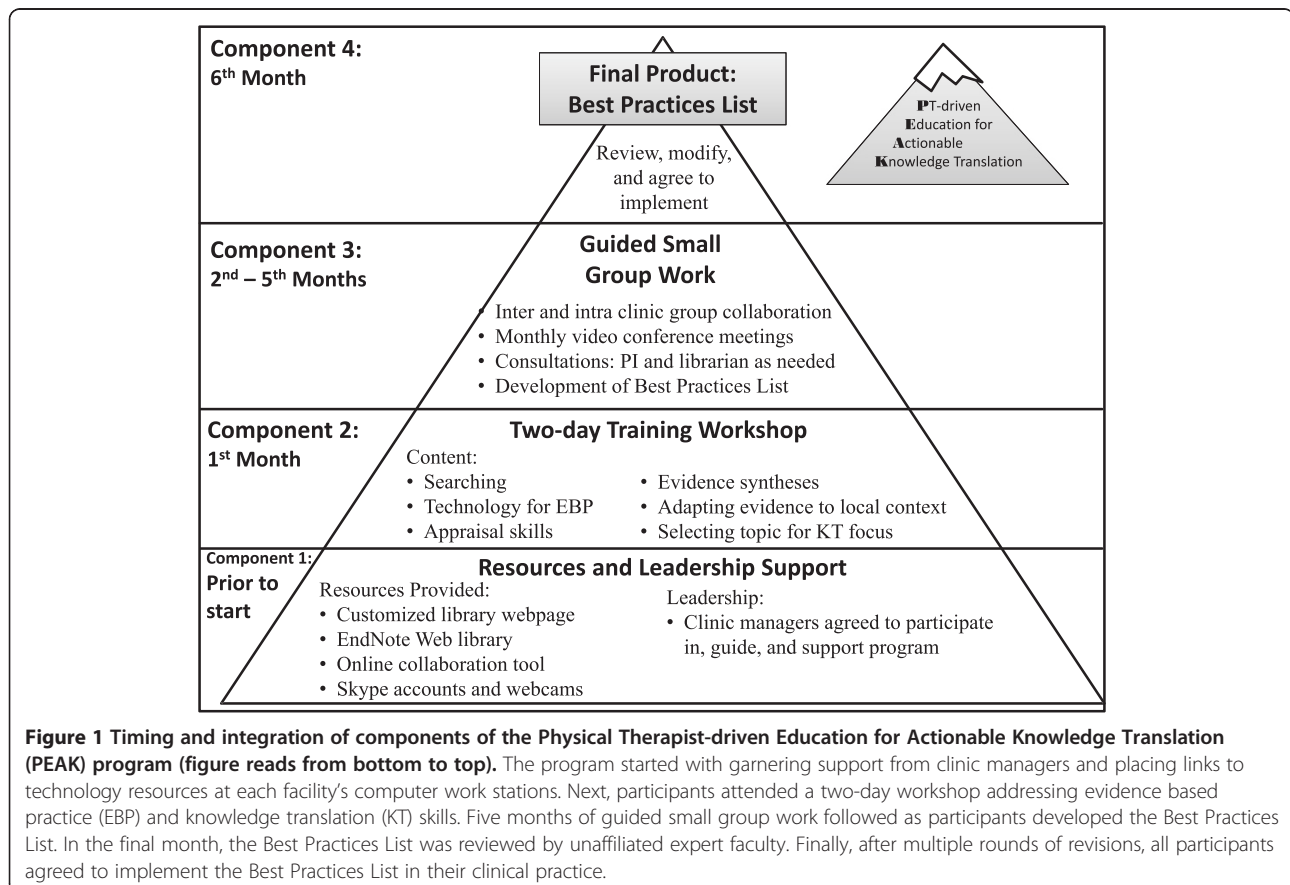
Component 4:
6th Month

Final Product:
Best Practices List

Review, modify, and agree to implement

PT-driven
Education for
Actionable
Knowledge Translation

Component 3:
2nd – 5th Months

Guided Small Group Work

• Inter and intra clinic group collaboration
• Monthly video conference meetings
• Consultations: PI and librarian as needed
• Development of Best Practices List

Component 2:
1st Month

Two-day Training Workshop

Content:
• Searching
• Technology for EBP
• Appraisal skills
• Evidence syntheses
• Adapting evidence to local context
• Selecting topic for KT focus

Component 1:
Prior to start

Resources and Leadership Support

Resources Provided:
• Customized library webpage
• EndNote Web library
• Online collaboration tool
• Skype accounts and webcams

Leadership:
• Clinic managers agreed to participate in, guide, and support program

**Figure 1 Timing and integration of components of the Physical Therapist-driven Education for Actionable Knowledge Translation (PEAK) program (figure reads from bottom to top).** The program started with garnering support from clinic managers and placing links to technology resources at each facility's computer work stations. Next, participants attended a two-day workshop addressing evidence based practice (EBP) and knowledge translation (KT) skills. Five months of guided small group work followed as participants developed the Best Practices List. In the final month, the Best Practices List was reviewed by unaffiliated expert faculty. Finally, after multiple rounds of revisions, all participants agreed to implement the Best Practices List in their clinical practice.